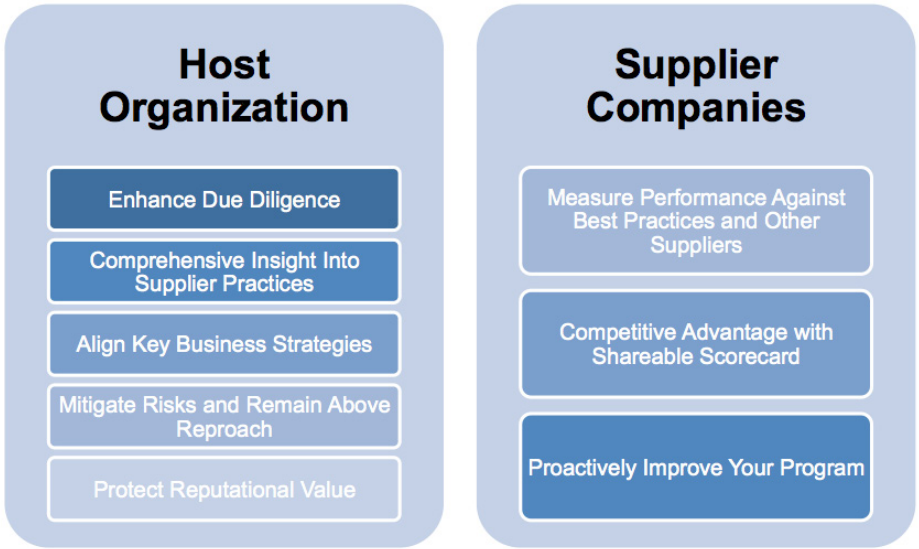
Host Organization

Enhance Due Diligence

Comprehensive Insight Into Supplier Practices

Align Key Business Strategies

Mitigate Risks and Remain Above Reproach

Protect Reputational Value

Supplier Companies

Measure Performance Against Best Practices and Other Suppliers

Competitive Advantage with Shareable Scorecard

Proactively Improve Your Program